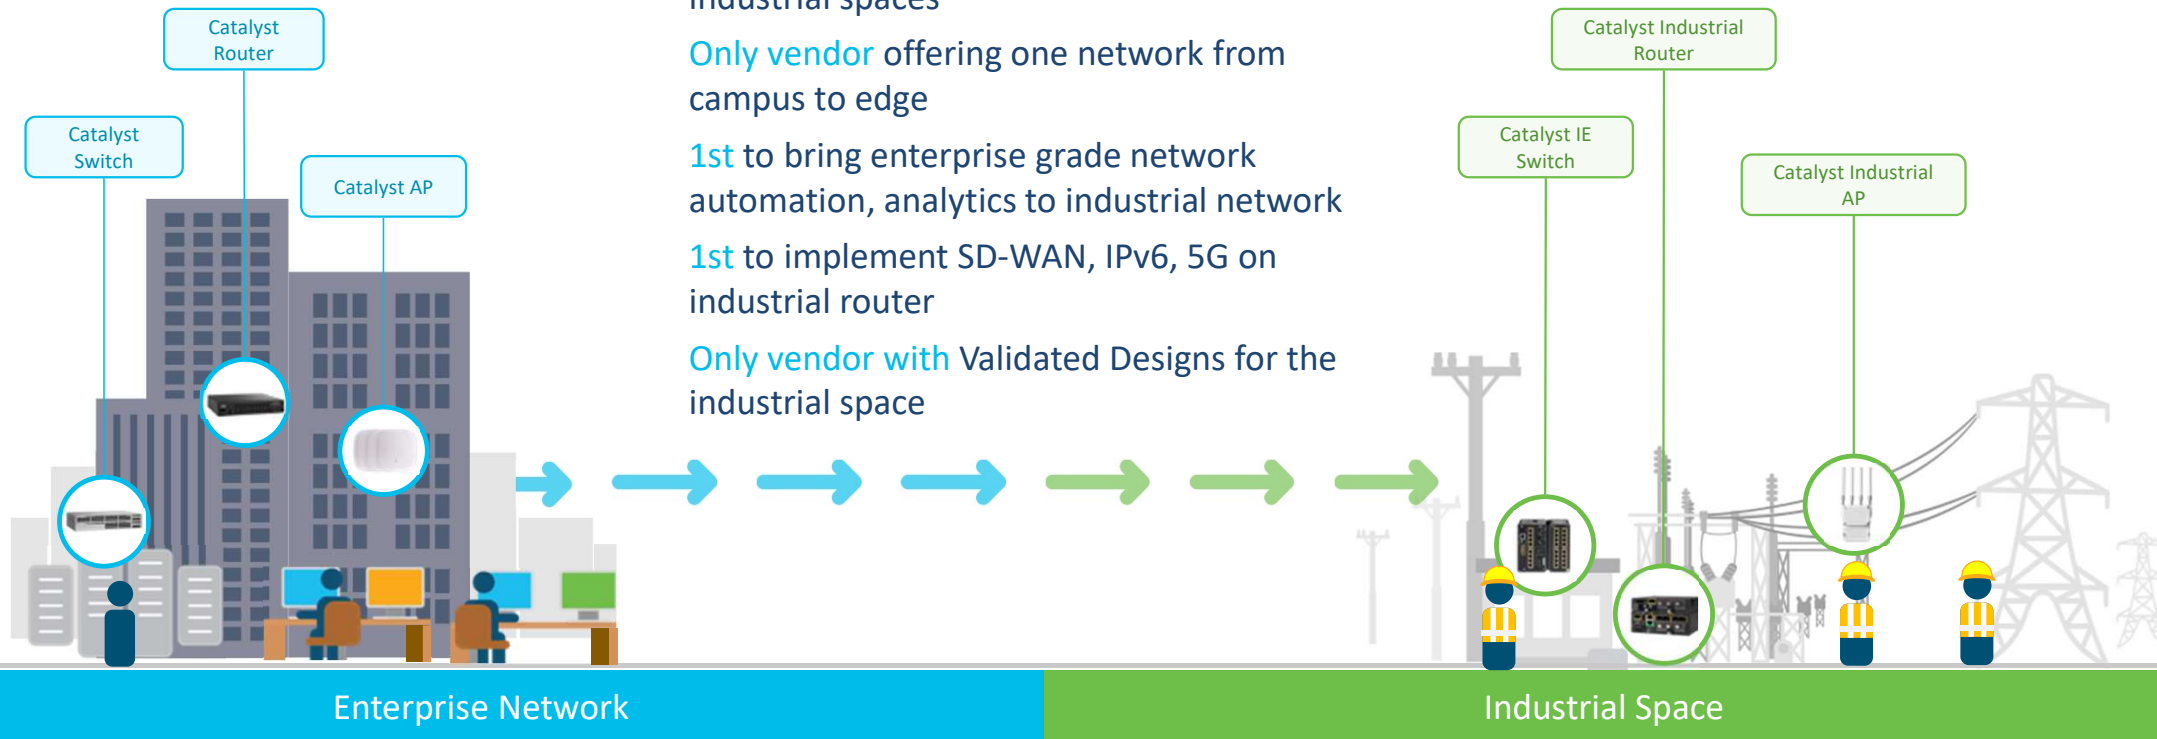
Catalyst Router

Catalyst Switch

Catalyst AP

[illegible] spaces

Only vendor offering one network from campus to edge

1st to bring enterprise grade network automation, analytics to industrial network

1st to implement SD-WAN, IPv6, 5G on industrial router

Only vendor with Validated Designs for the industrial space

Catalyst Industrial Router

Catalyst IE Switch

Catalyst Industrial AP

Enterprise Network

Industrial Space